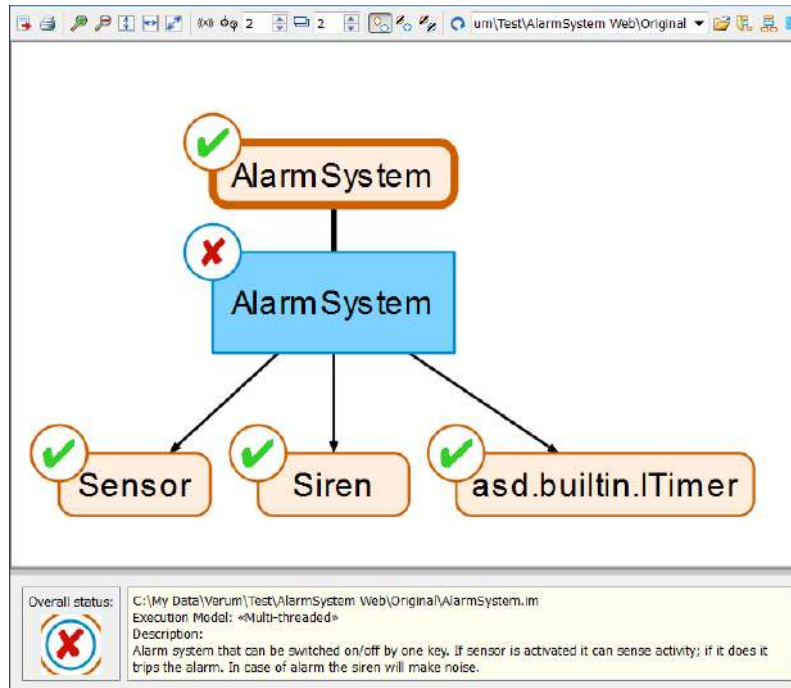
2 2 um\Test\AlarmSystem Web\Original

AlarmSystem

AlarmSystem

Sensor

Siren

asd.builtin.ITimer

Overall status:

C:\My Data\Verum\Test\AlarmSystem Web\Original\AlarmSystem.im
Execution Model: «Multi-threaded»
Description:
Alarm system that can be switched on/off by one key. If sensor is activated it can sense activity; if it does it trips the alarm. In case of alarm the siren will make noise.